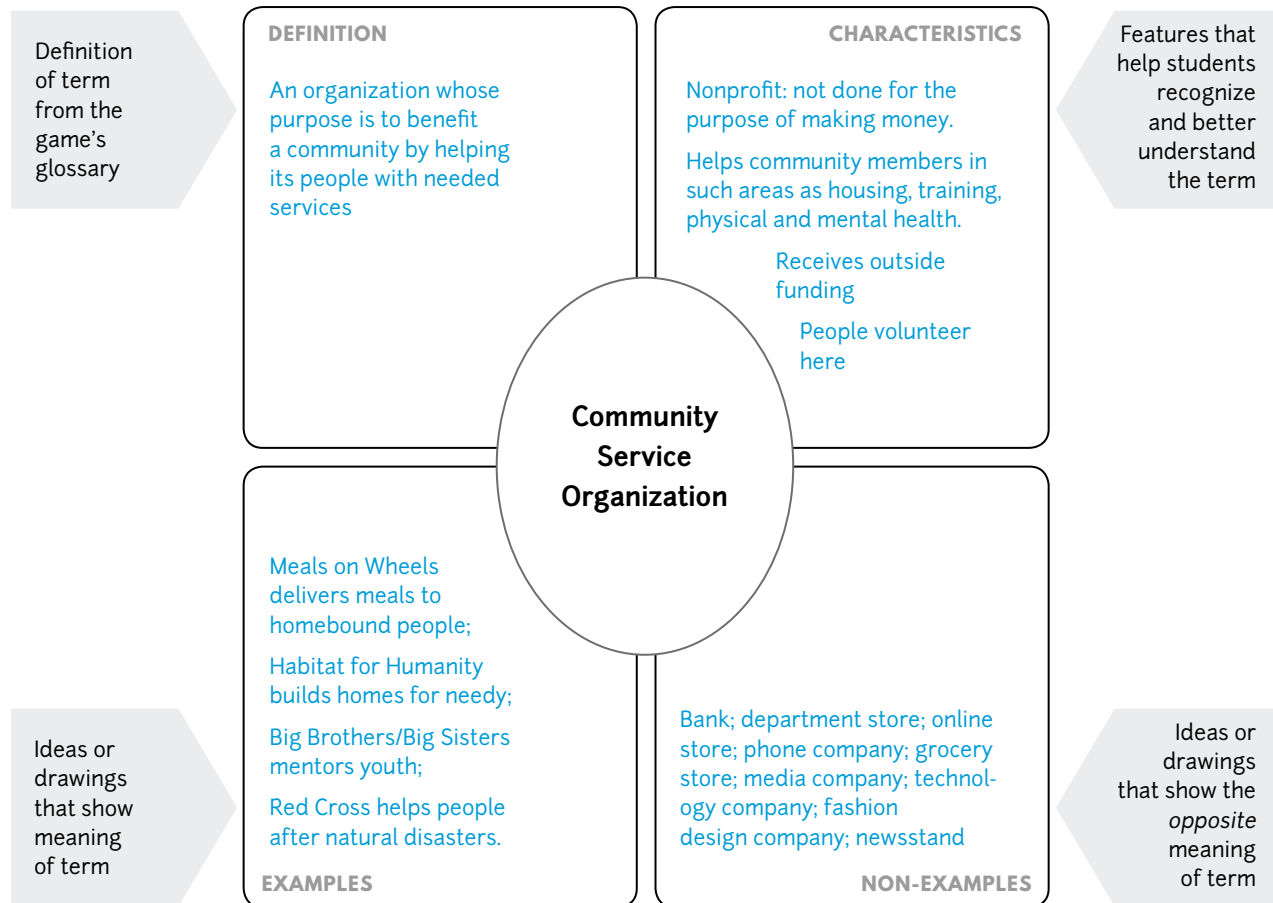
Definition of term from the game's glossary

DEFINITION

An organization whose purpose is to benefit a community by helping its people with needed services

CHARACTERISTICS

Nonprofit: not done for the purpose of making money.

Helps community members in such areas as housing, training, physical and mental health.

Receives outside funding

People volunteer here

Features that help students recognize and better understand the term

Community Service Organization

Meals on Wheels delivers meals to homebound people;

Habitat for Humanity builds homes for needy;

Big Brothers/Big Sisters mentors youth;

Red Cross helps people after natural disasters.

EXAMPLES

Ideas or drawings that show meaning of term

Bank; department store; online store; phone company; grocery store; media company; technology company; fashion design company; newsstand

NON-EXAMPLES

Ideas or drawings that show the *opposite* meaning of term